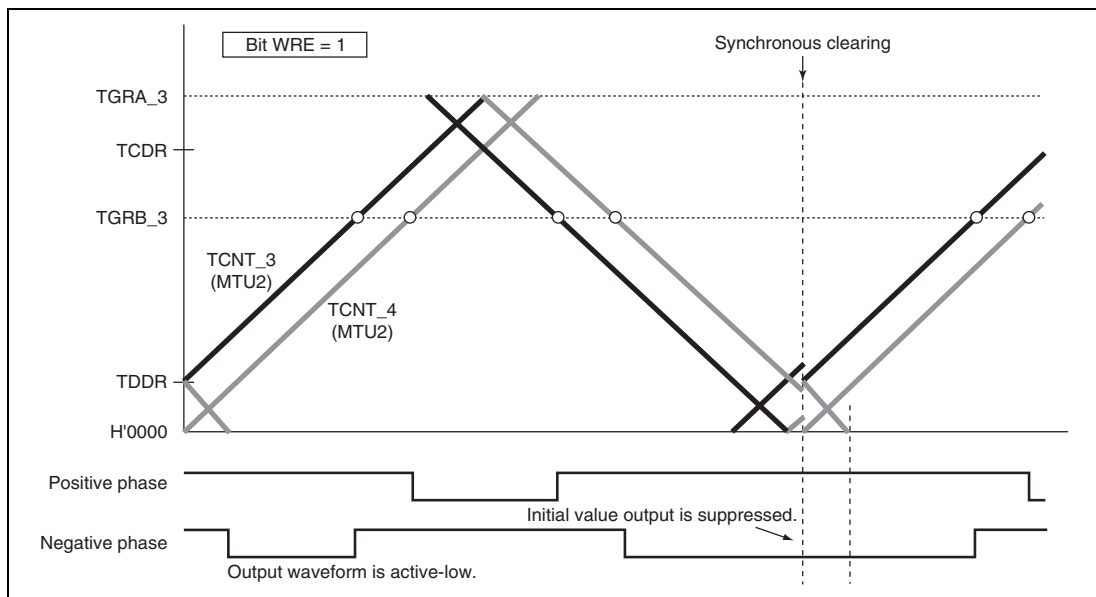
Bit WRE = 1

Synchronous clearing

TGRA_3

TCDR

TGRB_3

TCNT_3
(MTU2)

TCNT_4
(MTU2)

TDDR

H'0000

Positive phase

Initial value output is suppressed.

Negative phase

Output waveform is active-low.